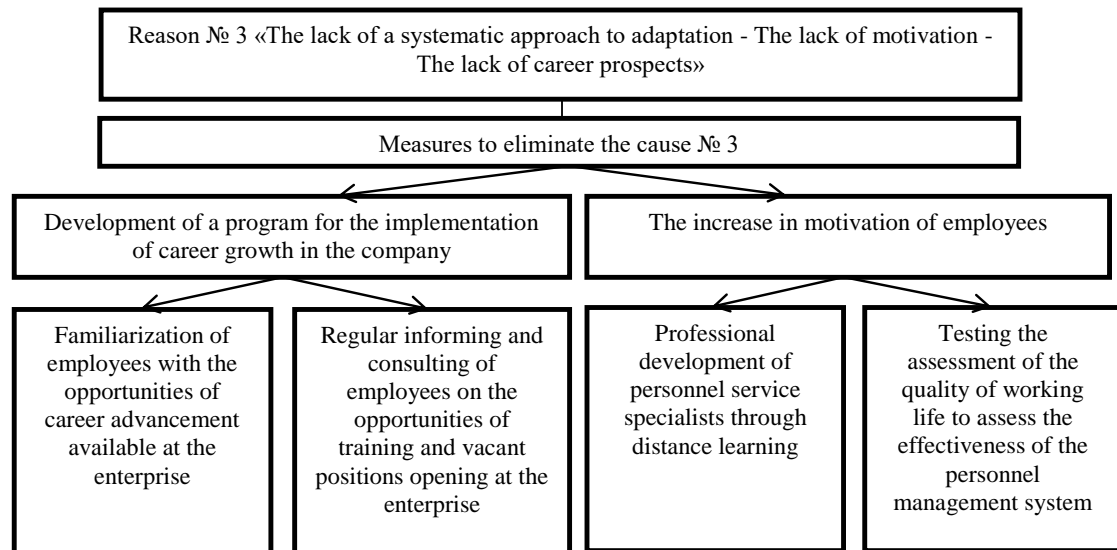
Reason № 3 «The lack of a systematic approach to adaptation - The lack of motivation - The lack of career prospects»

Measures to eliminate the cause № 3

Development of a program for the implementation of career growth in the company

The increase in motivation of employees

Familiarization of employees with the opportunities of career advancement available at the enterprise

Regular informing and consulting of employees on the opportunities of training and vacant positions opening at the enterprise

Professional development of personnel service specialists through distance learning

Testing the assessment of the quality of working life to assess the effectiveness of the personnel management system